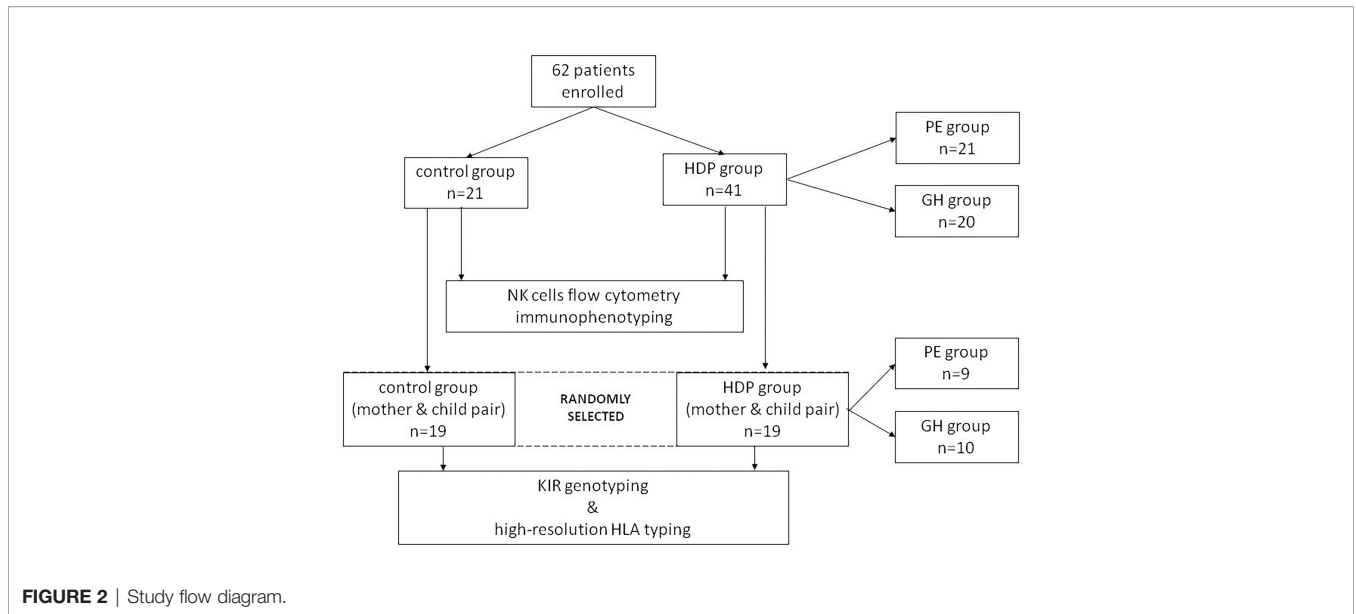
62 patients enrolled

control group
n=21

HDP group
n=41

PE group
n=21

GH group
n=20

NK cells flow cytometry immunophenotyping

control group
(mother & child pair)
n=19

RANDOMLY SELECTED

HDP group
(mother & child pair)
n=19

PE group
n=9

GH group
n=10

KIR genotyping
&
high-resolution HLA typing

FIGURE 2 | Study flow diagram.